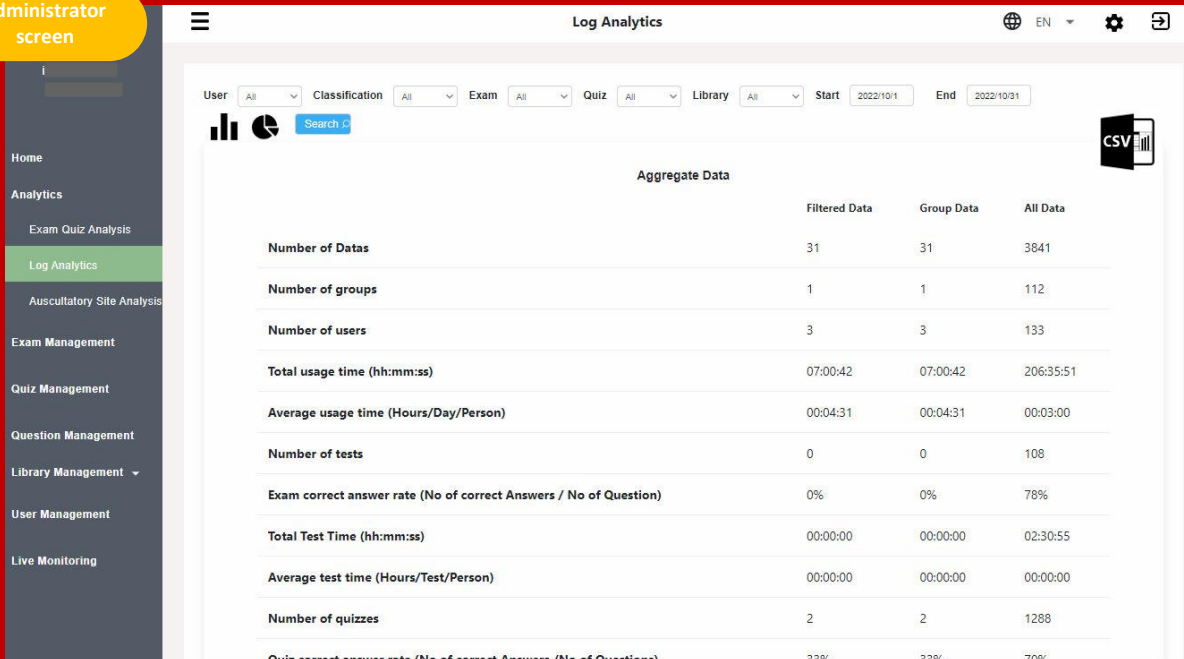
dministrator screen

i

Home
Analytics
Exam Quiz Analysis
Log Analytics
Auscultatory Site Analysis
Exam Management
Quiz Management
Question Management
Library Management
User Management
Live Monitoring

Log Analytics

EN

User All Classification All Exam All Quiz All Library All Start 2022/10/1 End 2022/10/31

Search

CSV

Aggregate Data

| | Filtered Data | Group Data | All Data |
|---|---|---|---|
| Number of Datas | 31 | 31 | 3841 |
| Number of groups | 1 | 1 | 112 |
| Number of users | 3 | 3 | 133 |
| Total usage time (hh:mm:ss) | 07:00:42 | 07:00:42 | 206:35:51 |
| Average usage time (Hours/Day/Person) | 00:04:31 | 00:04:31 | 00:03:00 |
| Number of tests | 0 | 0 | 108 |
| Exam correct answer rate (No of correct Answers / No of Question) | 0% | 0% | 78% |
| Total Test Time (hh:mm:ss) | 00:00:00 | 00:00:00 | 02:30:55 |
| Average test time (Hours/Test/Person) | 00:00:00 | 00:00:00 | 00:00:00 |
| Number of quizzes | 2 | 2 | 1288 |
| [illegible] | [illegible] | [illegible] | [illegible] |